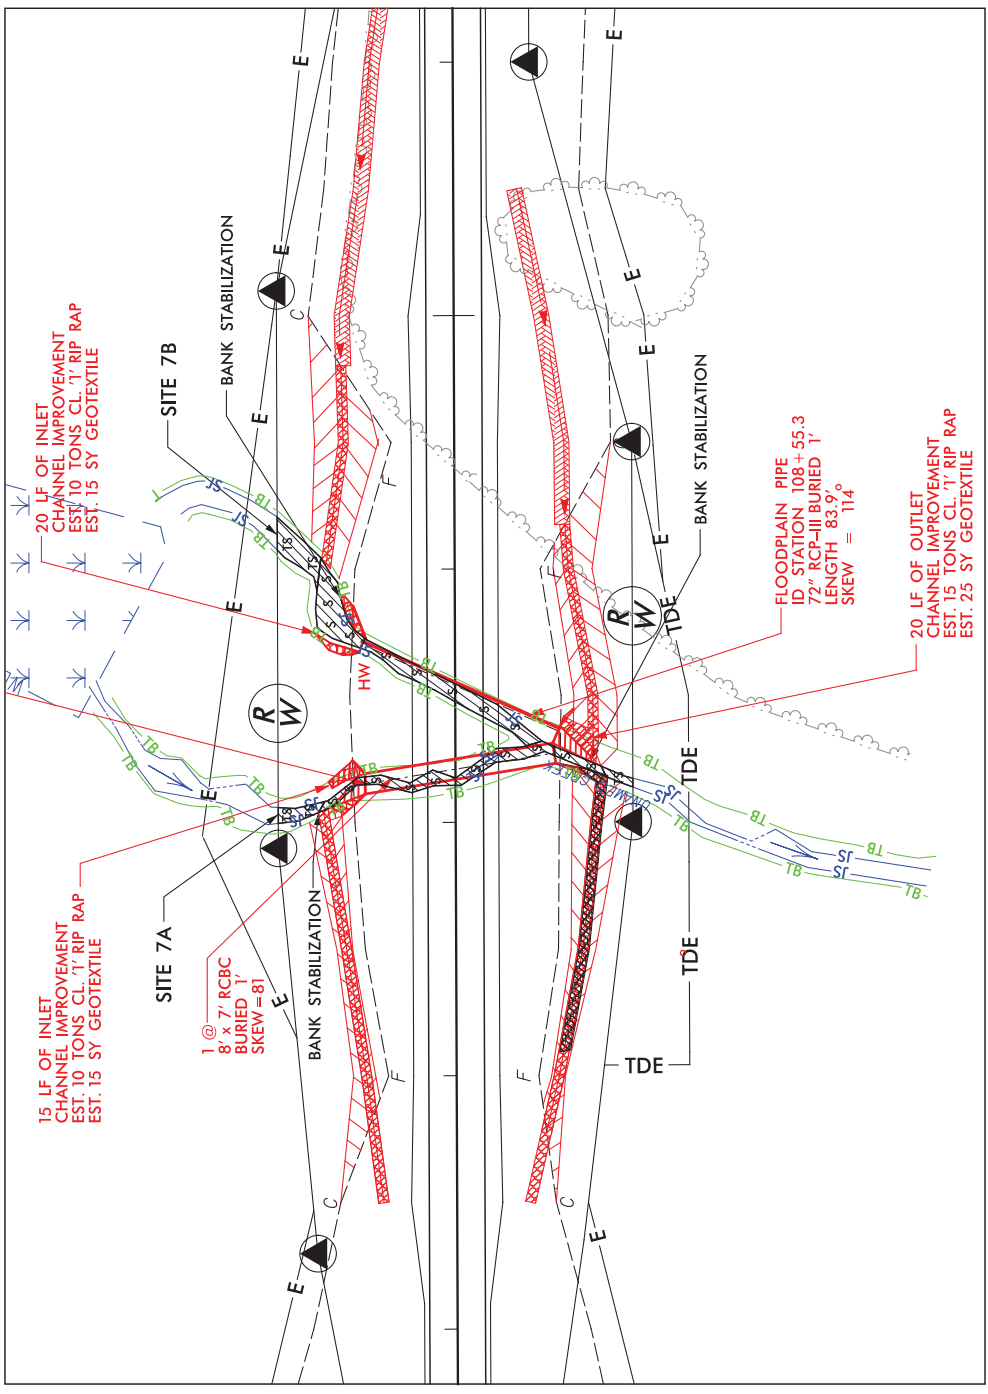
20 LF OF INLET
CHANNEL IMPROVEMENT
EST. 10 TONS CL. '1' RIP RAP
EST. 15 SY GEOTEXTILE

SITE 7B

BANK STABILIZATION

BANK STABILIZATION

FLOODPLAIN PIPE
ID STATION 108+55.3
72" RCP-III BURIED 1'
LENGTH 83.9°
SKEW = 114

20 LF OF OUTLET
CHANNEL IMPROVEMENT
EST. 15 TONS CL. '1' RIP RAP
EST. 25 SY GEOTEXTILE

R W

R W

HW

TDE

TDE

TDE

TDE

SITE 7A

15 LF OF INLET
CHANNEL IMPROVEMENT
EST. 10 TONS CL. '1' RIP RAP
EST. 15 SY GEOTEXTILE

1 @
8' x 7' RCBC
BURIED 1'
SKEW = 81

BANK STABILIZATION

E E E E E E E E E E E E

C C C

F F F

TB TB TB TB TB TB TB TB TB

JS JS JS JS JS

TS TS